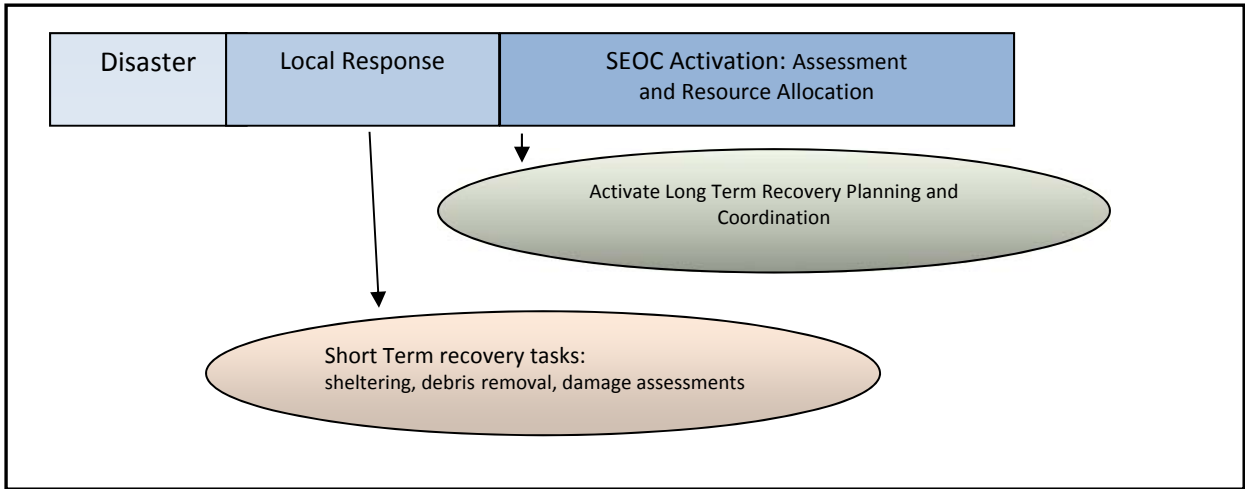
Disaster

Local Response

SEOC Activation: Assessment and Resource Allocation

Activate Long Term Recovery Planning and Coordination

Short Term recovery tasks: sheltering, debris removal, damage assessments